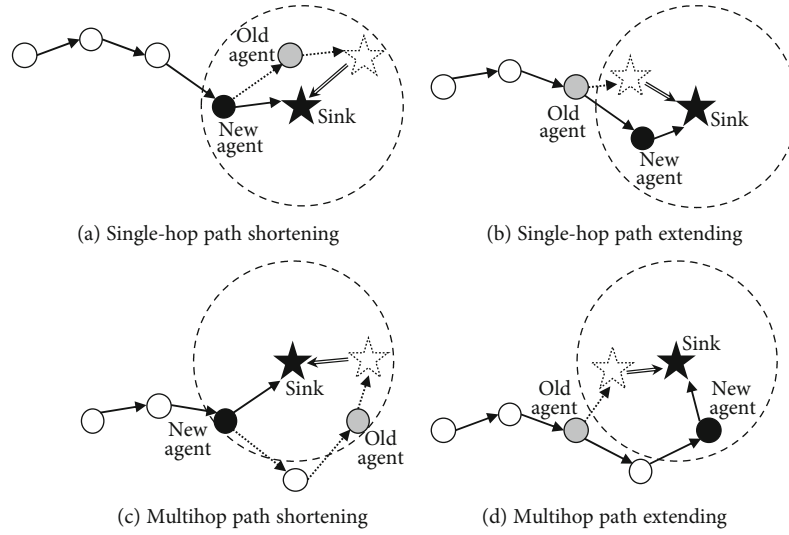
Old agent

New agent

Sink

(a) Single-hop path shortening

Old agent

Sink

New agent

(b) Single-hop path extending

Sink

New agent

Old agent

(c) Multihop path shortening

Sink

Old agent

New agent

(d) Multihop path extending